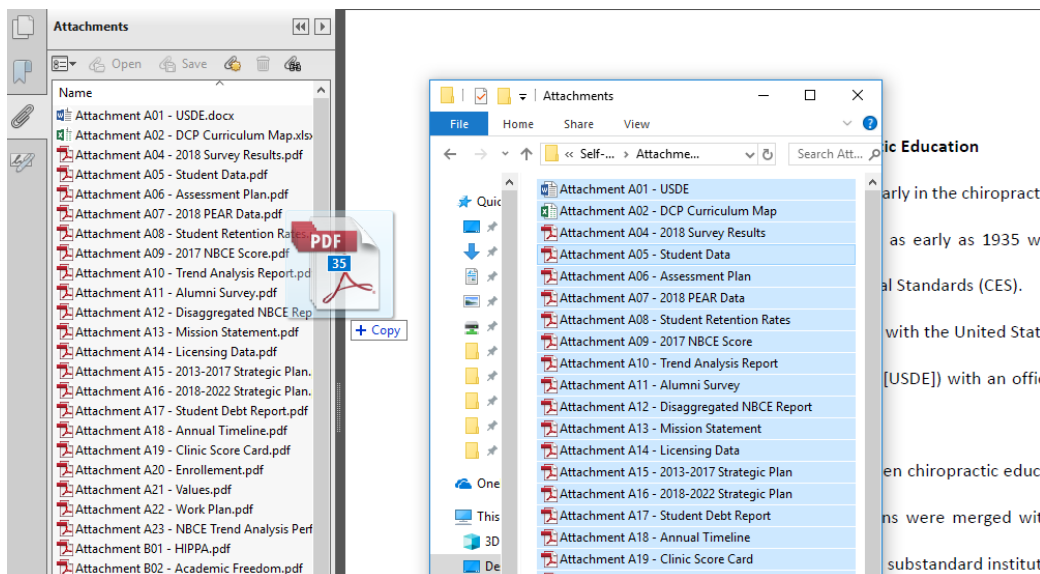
Attachments

Open Save

Name

Attachment A01 - USDE.docx
Attachment A02 - DCP Curriculum Map.xlsx
Attachment A04 - 2018 Survey Results.pdf
Attachment A05 - Student Data.pdf
Attachment A06 - Assessment Plan.pdf
Attachment A07 - 2018 PEAR Data.pdf
Attachment A08 - Student Retention Rates
Attachment A09 - 2017 NBCE Score.pdf
Attachment A10 - Trend Analysis Report.pd
Attachment A11 - Alumni Survey.pdf
Attachment A12 - Disaggregated NBCE Rep
Attachment A13 - Mission Statement.pdf
Attachment A14 - Licensing Data.pdf
Attachment A15 - 2013-2017 Strategic Plan.
Attachment A16 - 2018-2022 Strategic Plan.
Attachment A17 - Student Debt Report.pdf
Attachment A18 - Annual Timeline.pdf
Attachment A19 - Clinic Score Card.pdf
Attachment A20 - Enrollement.pdf
Attachment A21 - Values.pdf
Attachment A22 - Work Plan.pdf
Attachment A23 - NBCE Trend Analysis Perf
Attachment B01 - HIPPA.pdf
Attachment B02 - Academic Freedom.pdf

PDF
35
+ Copy

Attachments
File Home Share View
« Self-... › Attachme...
Search Att...
Quic
One
This
3D
De

Attachment A01 - USDE
Attachment A02 - DCP Curriculum Map
Attachment A04 - 2018 Survey Results
Attachment A05 - Student Data
Attachment A06 - Assessment Plan
Attachment A07 - 2018 PEAR Data
Attachment A08 - Student Retention Rates
Attachment A09 - 2017 NBCE Score
Attachment A10 - Trend Analysis Report
Attachment A11 - Alumni Survey
Attachment A12 - Disaggregated NBCE Report
Attachment A13 - Mission Statement
Attachment A14 - Licensing Data
Attachment A15 - 2013-2017 Strategic Plan
Attachment A16 - 2018-2022 Strategic Plan
Attachment A17 - Student Debt Report
Attachment A18 - Annual Timeline
Attachment A19 - Clinic Score Card

ic Education
arly in the chiropract
as early as 1935 w
al Standards (CES).
with the United Stat
[USDE]) with an offi
en chiropractic educ
ns were merged wit
substandard institut